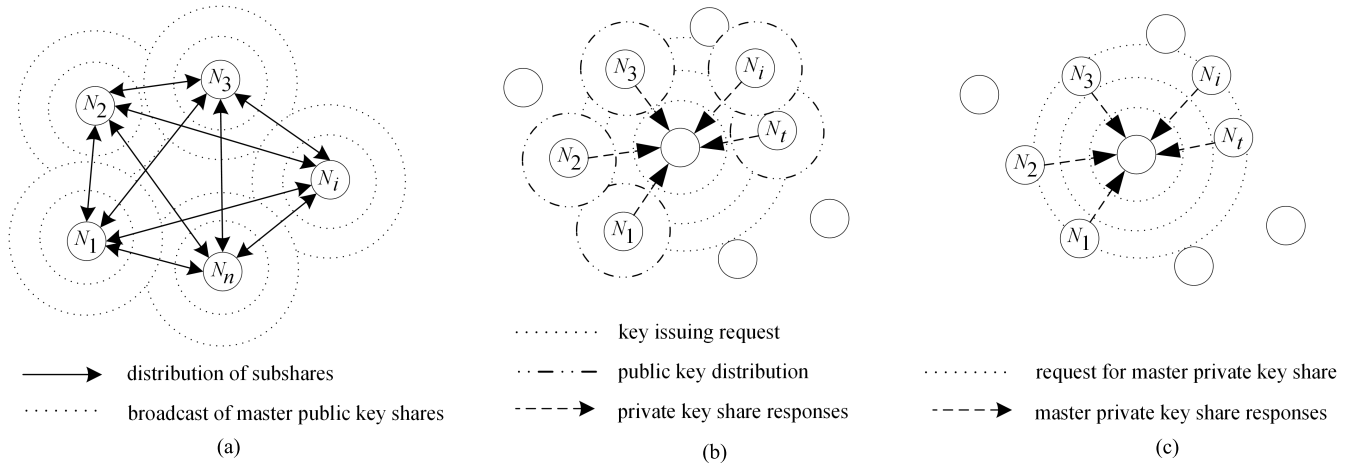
$N_3$
$N_2$
$N_i$
$N_1$
$N_n$

distribution of subshares
broadcast of master public key shares
(a)

$N_3$
$N_i$
$N_t$
$N_2$
$N_1$

key issuing request
public key distribution
private key share responses
(b)

$N_3$
$N_i$
$N_t$
$N_2$
$N_1$

request for master private key share
master private key share responses
(c)